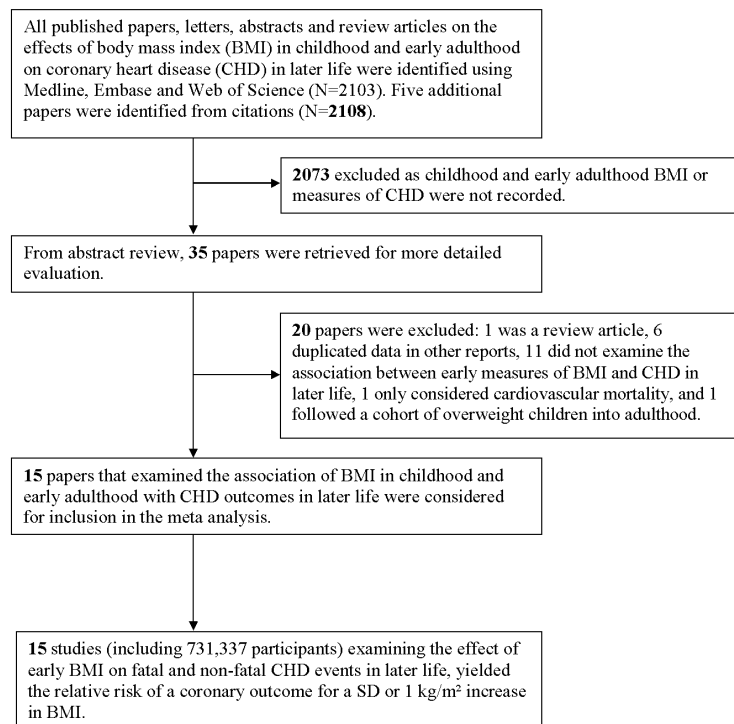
All published papers, letters, abstracts and review articles on the effects of body mass index (BMI) in childhood and early adulthood on coronary heart disease (CHD) in later life were identified using Medline, Embase and Web of Science (N=2103). Five additional papers were identified from citations (N=**2108**).

**2073** excluded as childhood and early adulthood BMI or measures of CHD were not recorded.

From abstract review, **35** papers were retrieved for more detailed evaluation.

**20** papers were excluded: 1 was a review article, 6 duplicated data in other reports, 11 did not examine the association between early measures of BMI and CHD in later life, 1 only considered cardiovascular mortality, and 1 followed a cohort of overweight children into adulthood.

**15** papers that examined the association of BMI in childhood and early adulthood with CHD outcomes in later life were considered for inclusion in the meta analysis.

**15** studies (including 731,337 participants) examining the effect of early BMI on fatal and non-fatal CHD events in later life, yielded the relative risk of a coronary outcome for a SD or 1 kg/m² increase in BMI.